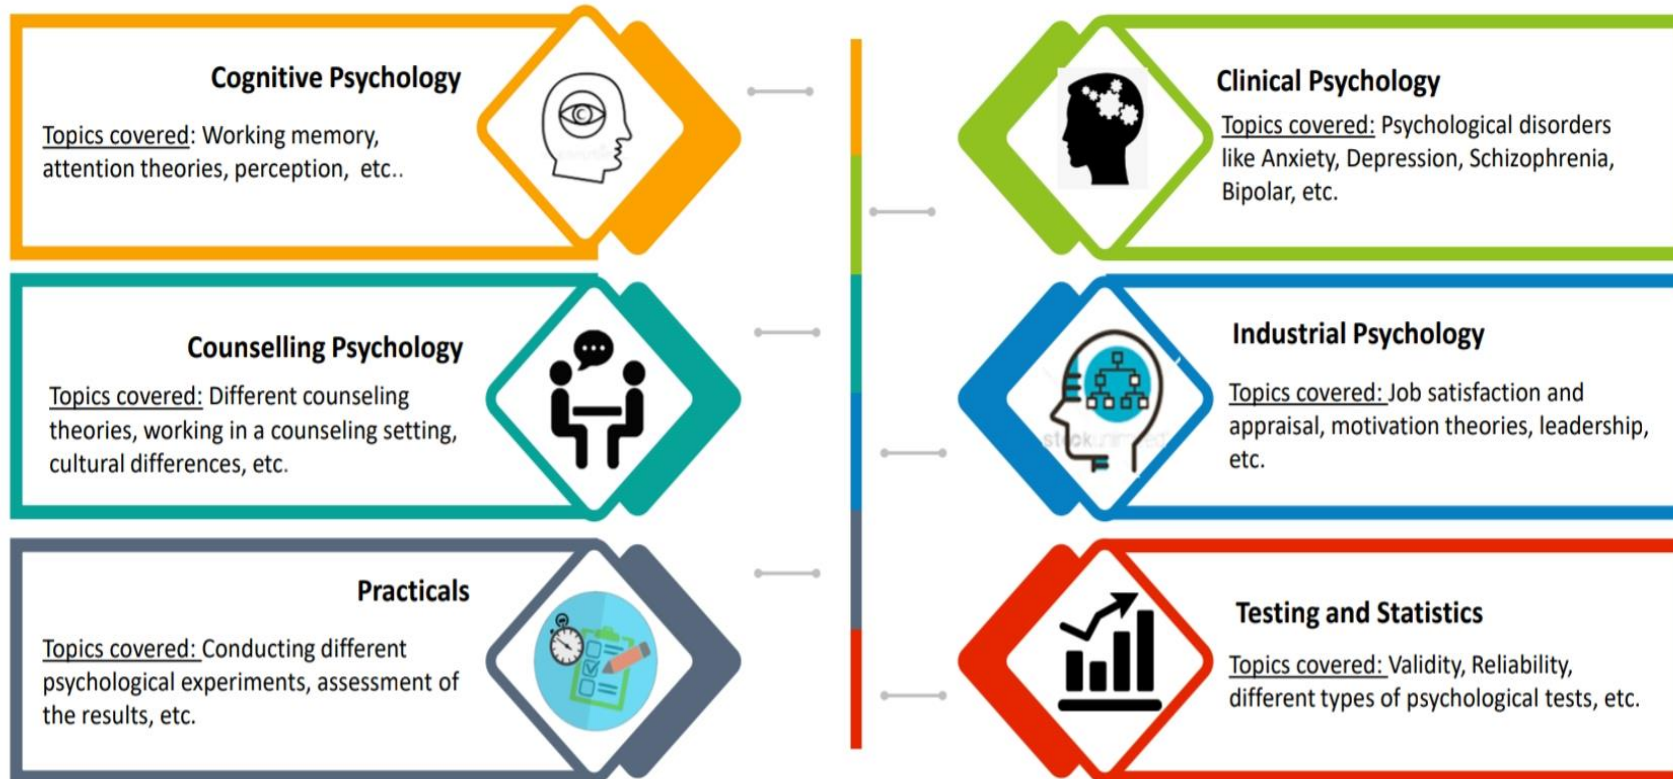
Cognitive Psychology

Topics covered: Working memory, attention theories, perception, etc..

Clinical Psychology

Topics covered: Psychological disorders like Anxiety, Depression, Schizophrenia, Bipolar, etc.

Counselling Psychology

Topics covered: Different counseling theories, working in a counseling setting, cultural differences, etc.

Industrial Psychology

Topics covered: Job satisfaction and appraisal, motivation theories, leadership, etc.

Practicals

Topics covered: Conducting different psychological experiments, assessment of the results, etc.

Testing and Statistics

Topics covered: Validity, Reliability, different types of psychological tests, etc.